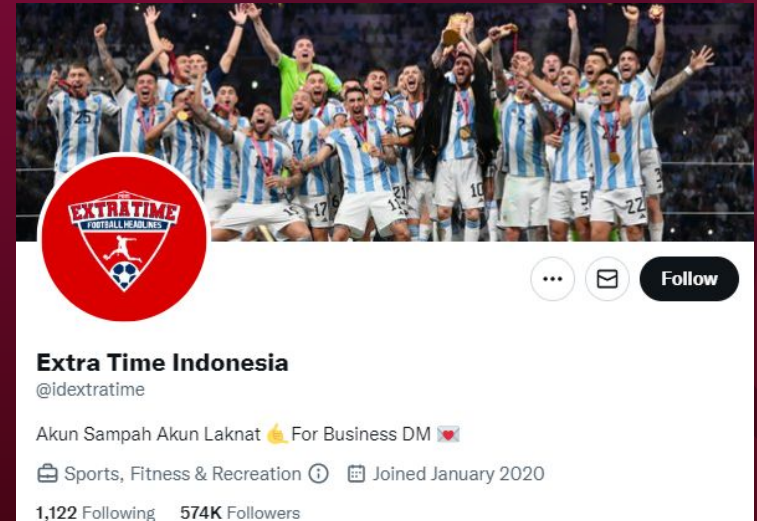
EXTRATIME
FOOTBALL HEADLINES

Follow

Extra Time Indonesia
@idextratime

Akun Sampah Akun Laknat 🤙 For Business DM 💌

Sports, Fitness & Recreation ⓘ Joined January 2020

1,122 Following 574K Followers